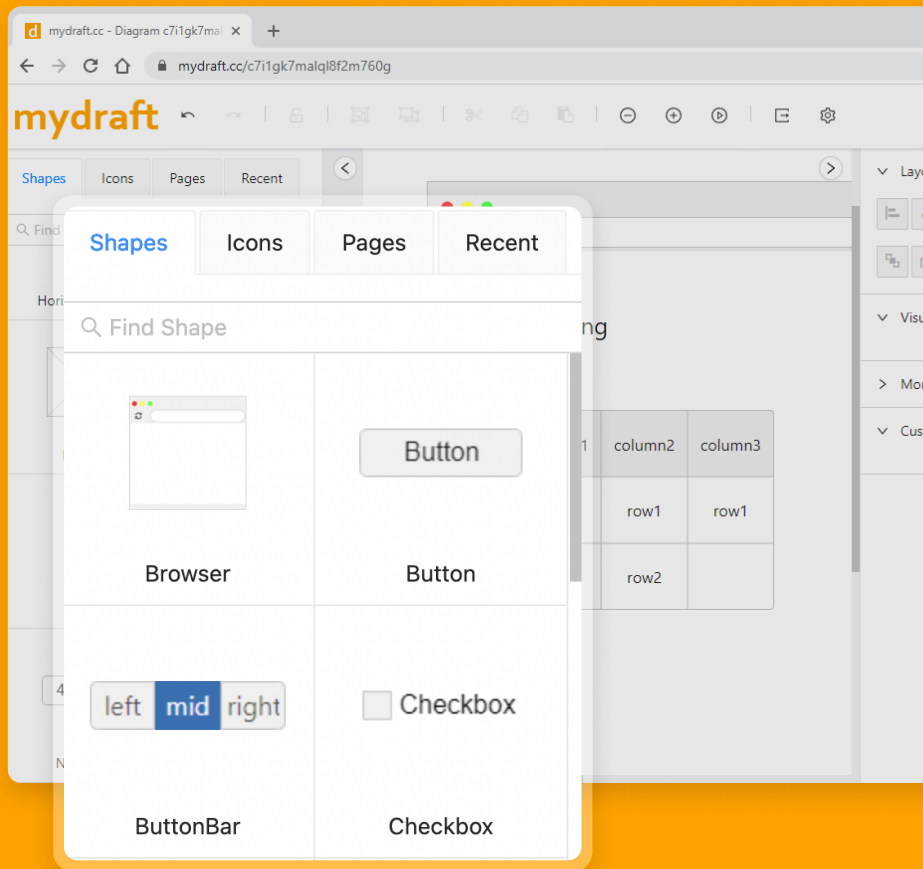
mydraft.cc - Diagram c7i1gk7mal
+
mydraft.cc/c7i1gk7malql8f2m760g
mydraft
Shapes
Icons
Pages
Recent
Find
Hori
4
N
Lay
Visu
Mo
Cus
Shapes
Icons
Pages
Recent
Find Shape
Browser
Button
Button
left
mid
right
ButtonBar
Checkbox
Checkbox
ng
1
column2
column3
row1
row1
row2